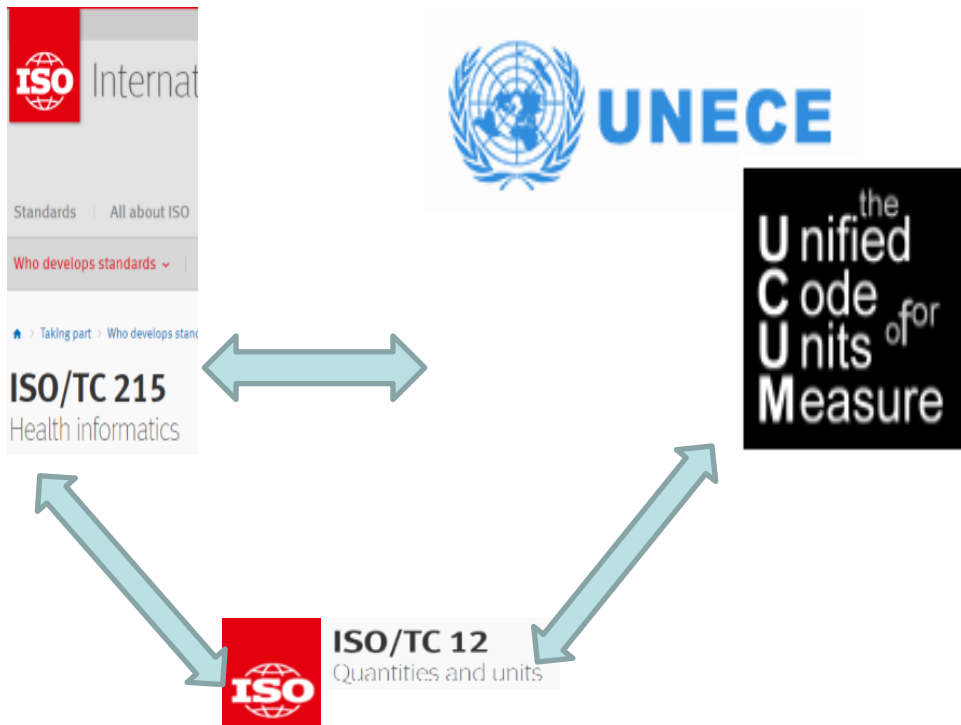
ISO Internat

Standards | All about ISO

Who develops standards

Taking part > Who develops stanc

ISO/TC 215
Health informatics

UNECE

the
Unified
Code
Units of for
Measure

ISO

ISO/TC 12
Quantities and units